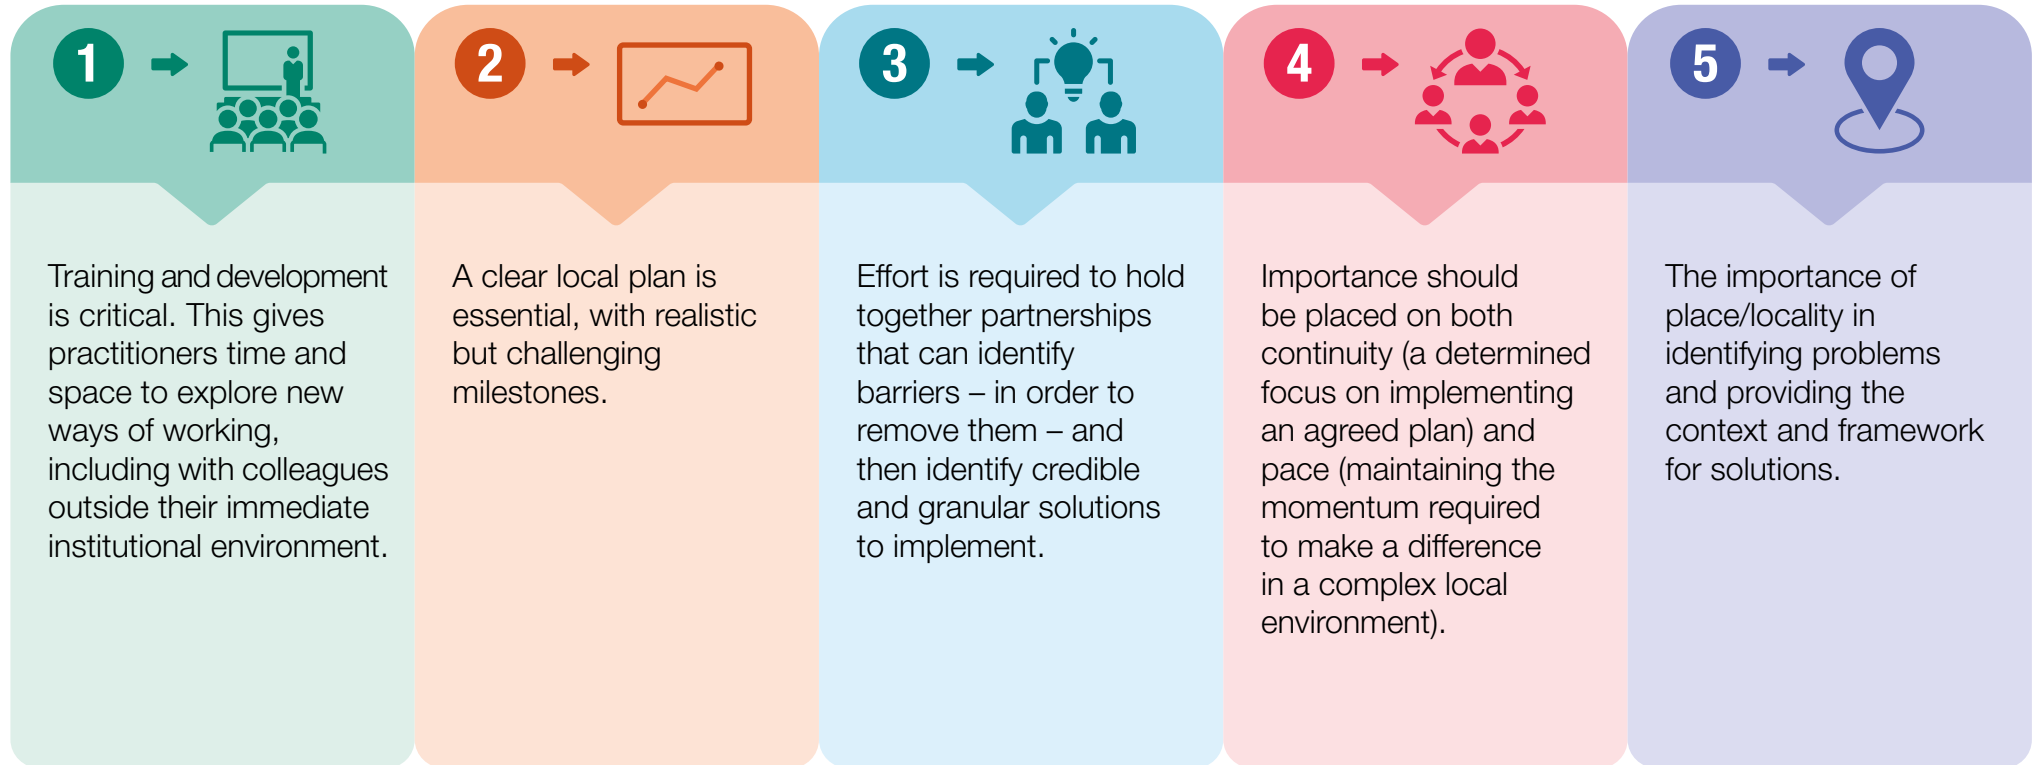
1

Training and development is critical. This gives practitioners time and space to explore new ways of working, including with colleagues outside their immediate institutional environment.

2

A clear local plan is essential, with realistic but challenging milestones.

3

Effort is required to hold together partnerships that can identify barriers – in order to remove them – and then identify credible and granular solutions to implement.

4

Importance should be placed on both continuity (a determined focus on implementing an agreed plan) and pace (maintaining the momentum required to make a difference in a complex local environment).

5

The importance of place/locality in identifying problems and providing the context and framework for solutions.